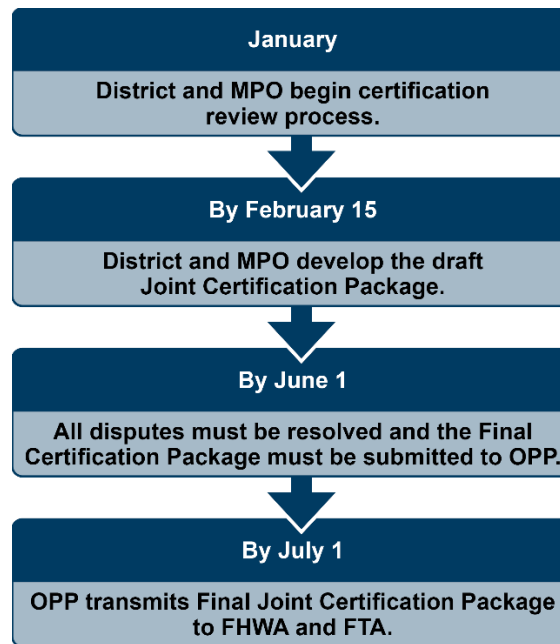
January

District and MPO begin certification review process.

By February 15

District and MPO develop the draft Joint Certification Package.

By June 1

All disputes must be resolved and the Final Certification Package must be submitted to OPP.

By July 1

OPP transmits Final Joint Certification Package to FHWA and FTA.